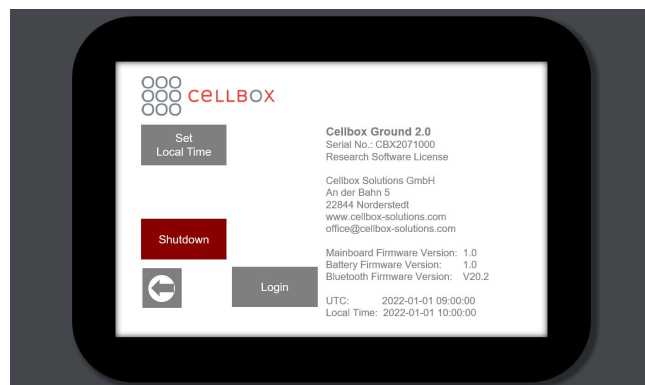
CELLBOX

Set Local Time

Shutdown

Login

Cellbox Ground 2.0
Serial No.: CBX2071000
Research Software License

Cellbox Solutions GmbH
An der Bahn 5
22844 Norderstedt
www.cellbox-solutions.com
office@cellbox-solutions.com

Mainboard Firmware Version: 1.0
Battery Firmware Version: 1.0
Bluetooth Firmware Version: V20.2

UTC: 2022-01-01 09:00:00
Local Time: 2022-01-01 10:00:00